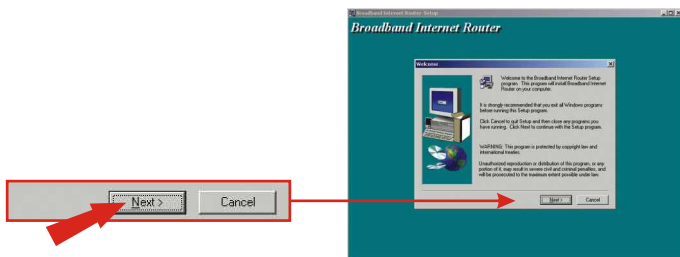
Next >
Cancel

Broadband Internet Router Setup

Broadband Internet Router

Welcome

Welcome to the Broadband Internet Router Setup program. This program will install Broadband Internet Router on your computer.

It is strongly recommended that you exit all Windows programs before running this Setup program.

Click Cancel to quit Setup and then close any programs you have running. Click Next to continue with the Setup program.

WARNING: This program is protected by copyright law and international treaties.

Unauthorized reproduction or distribution of this program, or any portion of it, may result in severe civil and criminal penalties, and will be prosecuted to the maximum extent possible under law.

Next >
Cancel